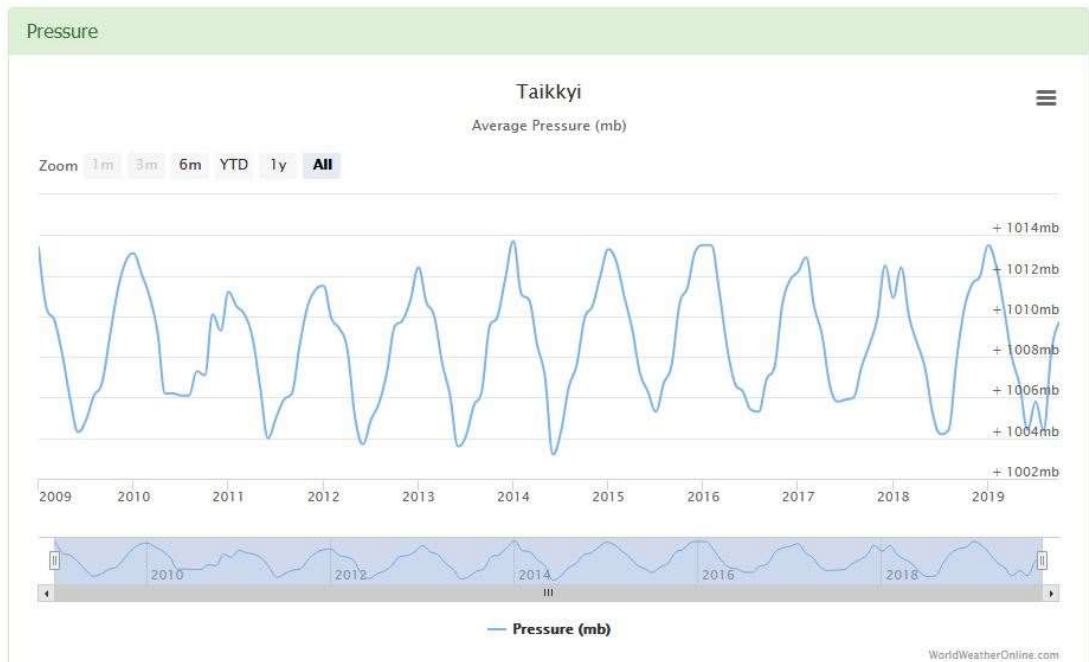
Pressure

Taikkyi

Average Pressure (mb)

Zoom 1m 3m 6m YTD 1y All

+ 1014mb
+ 1012mb
+ 1010mb
+ 1008mb
+ 1006mb
+ 1004mb
+ 1002mb

2009 2010 2011 2012 2013 2014 2015 2016 2017 2018 2019

2010 2012 2014 2016 2018

— Pressure (mb)

WorldWeatherOnline.com